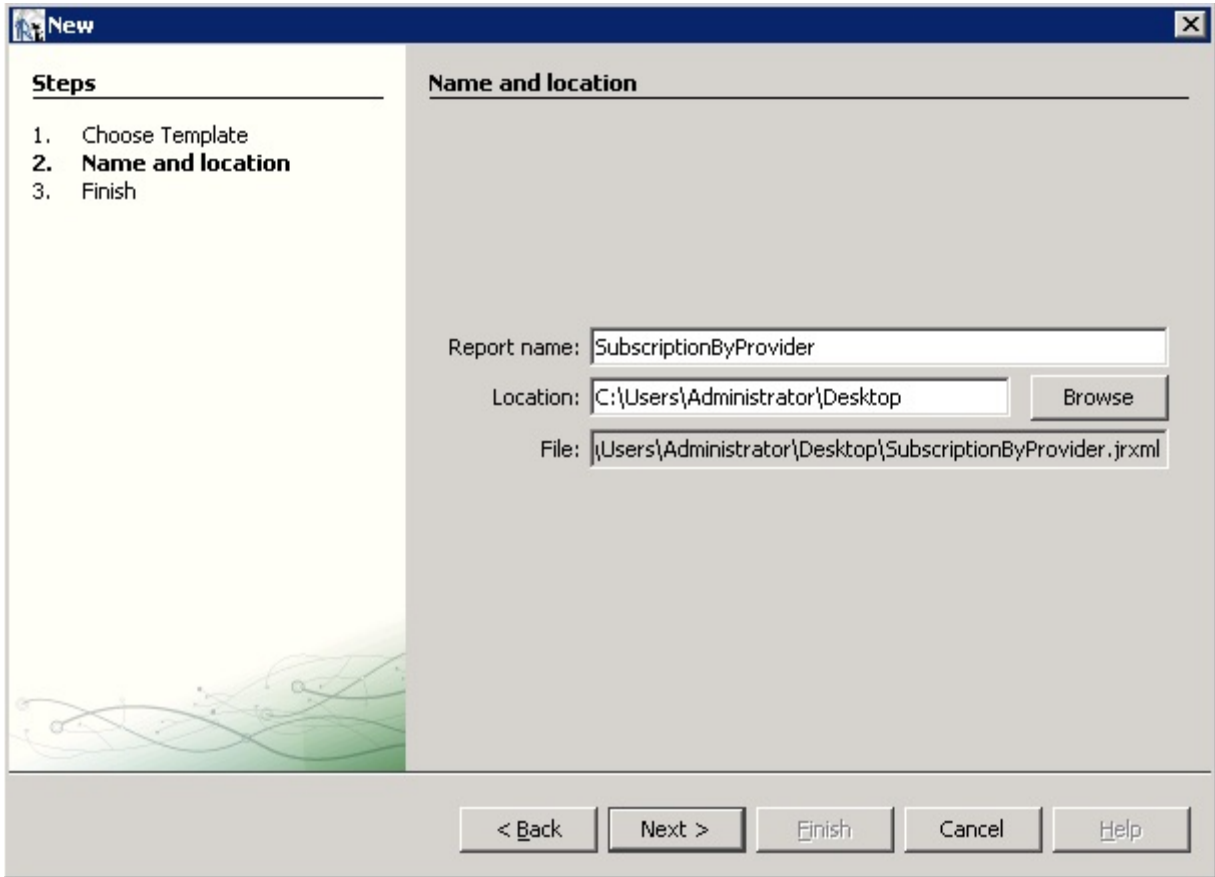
New

Steps

1. Choose Template
2. **Name and location**
3. Finish

Name and location

Report name: SubscriptionByProvider

Location: C:\Users\Administrator\Desktop

Browse

File: \Users\Administrator\Desktop\SubscriptionByProvider.jrxml

< Back

Next >

Finish

Cancel

Help